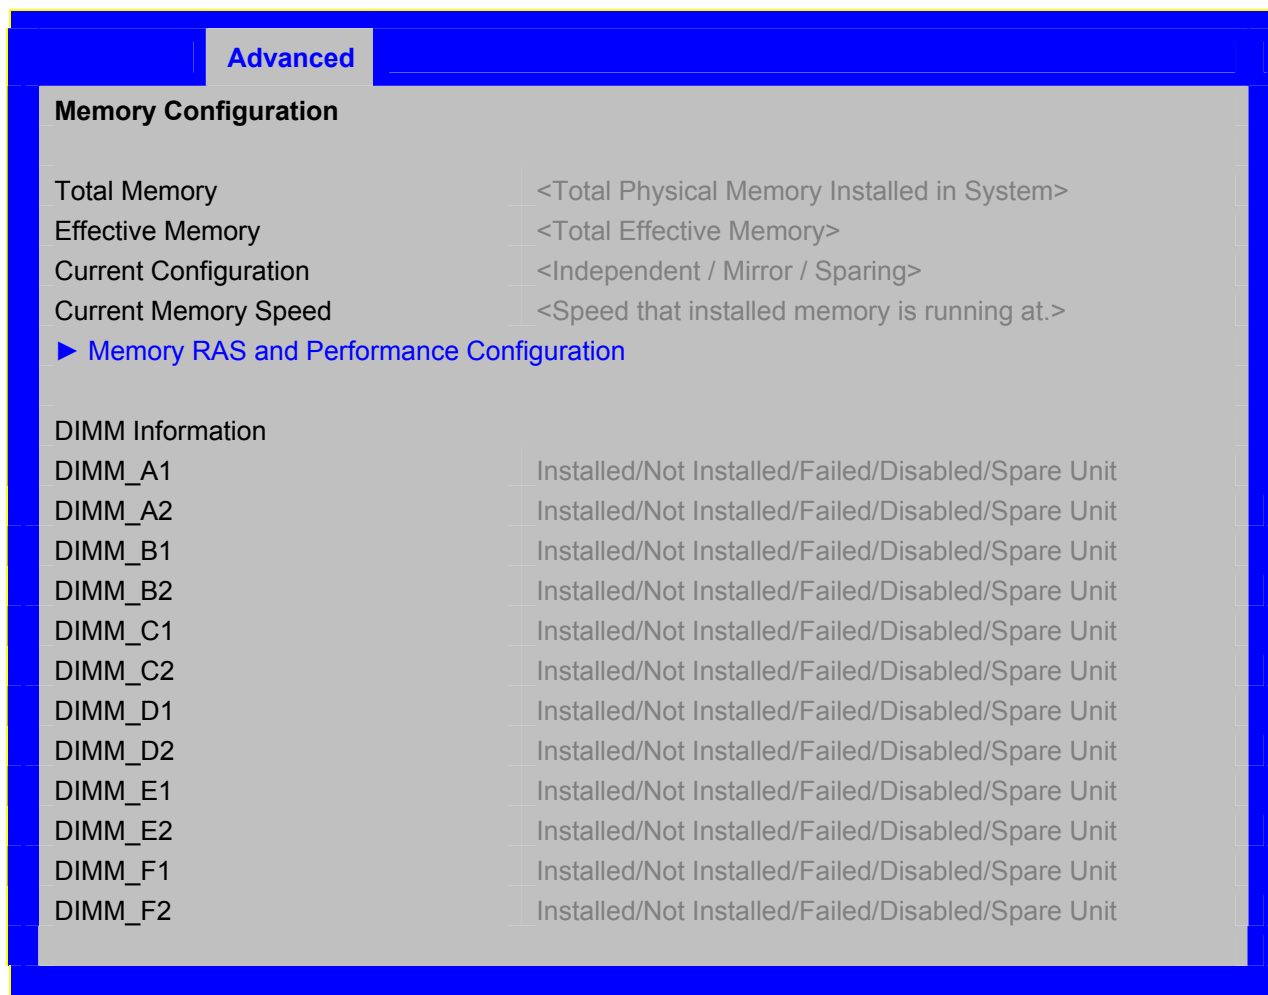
Advanced

Memory Configuration

| | |
|---|---|
| Total Memory | <Total Physical Memory Installed in System> |
| Effective Memory | <Total Effective Memory> |
| Current Configuration | <Independent / Mirror / Sparing> |
| Current Memory Speed | <Speed that installed memory is running at.> |

► Memory RAS and Performance Configuration

DIMM Information

| | |
|---|---|
| DIMM_A1 | Installed/Not Installed/Failed/Disabled/Spare Unit |
| DIMM_A2 | Installed/Not Installed/Failed/Disabled/Spare Unit |
| DIMM_B1 | Installed/Not Installed/Failed/Disabled/Spare Unit |
| DIMM_B2 | Installed/Not Installed/Failed/Disabled/Spare Unit |
| DIMM_C1 | Installed/Not Installed/Failed/Disabled/Spare Unit |
| DIMM_C2 | Installed/Not Installed/Failed/Disabled/Spare Unit |
| DIMM_D1 | Installed/Not Installed/Failed/Disabled/Spare Unit |
| DIMM_D2 | Installed/Not Installed/Failed/Disabled/Spare Unit |
| DIMM_E1 | Installed/Not Installed/Failed/Disabled/Spare Unit |
| DIMM_E2 | Installed/Not Installed/Failed/Disabled/Spare Unit |
| DIMM_F1 | Installed/Not Installed/Failed/Disabled/Spare Unit |
| DIMM_F2 | Installed/Not Installed/Failed/Disabled/Spare Unit |